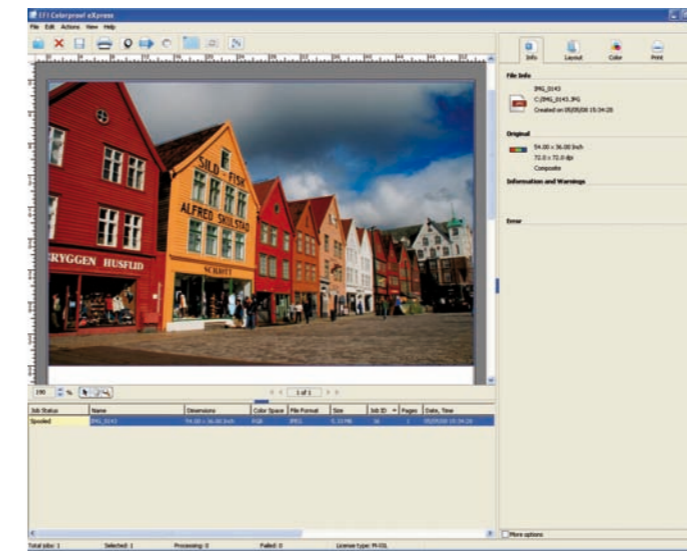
EFI Colorproof eXpress

File Edit Actions View Help

Info Layout Color Print

File Info

IMG_0143

C:\IMG_0143.JPG

Created on 05/05/08 15:04:20

Original

54.00 x 36.00 Inch

72.0 x 72.0 dpi

Composite

Information and Warnings

Error

SILD-FISK

ALFRED SKILSTAD

BRYGGEN HUSFLID

SCHØTT

100 %

1 of 1

| Job Status | Name | Dimensions | Color Space | File Format | Size | Job ID | Pages | Date, Time |
|---|---|---|---|---|---|---|---|---|
| Spooled | IMG_0143 | 54.00 x 36.00 Inch | RGB | JPEG | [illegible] | 16 | 1 | 05/05/08 15:04:20 |

More options

Total jobs: 1 Selected: 1 Processing: 0 Failed: 0 License type: M-COL